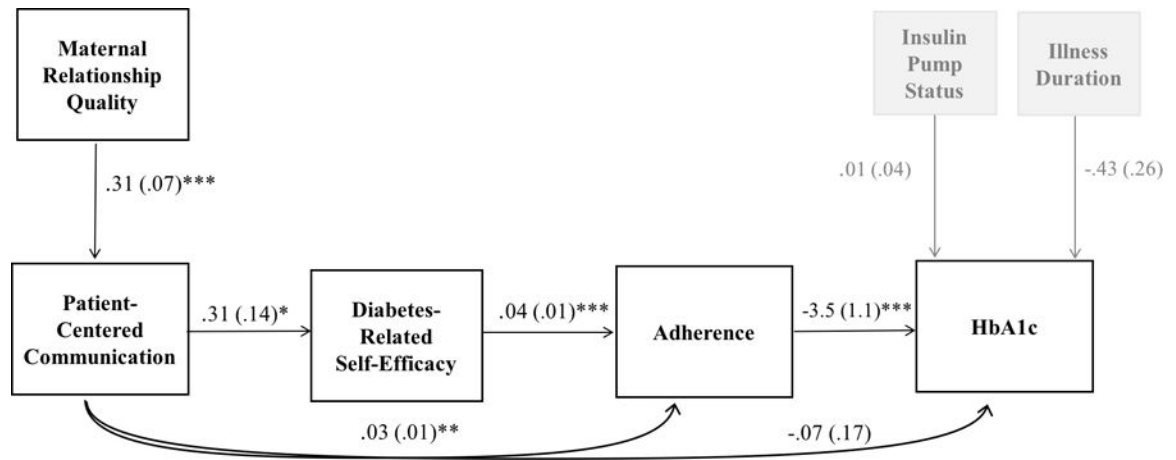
Maternal Relationship Quality

Insulin Pump Status

Illness Duration

.31 (.07)***

.01 (.04)

-.43 (.26)

Patient-Centered Communication

.31 (.14)*

Diabetes-Related Self-Efficacy

.04 (.01)***

Adherence

-3.5 (1.1)***

HbA1c

.03 (.01)**

-.07 (.17)